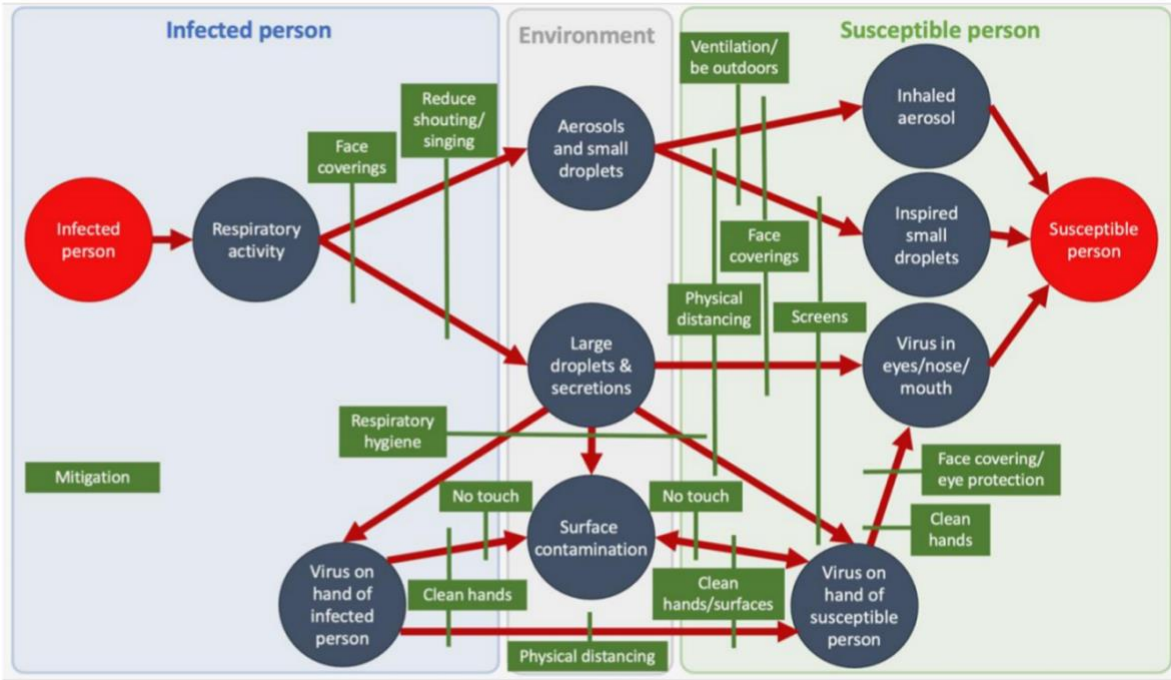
Infected person

Environment

Susceptible person

Infected person

Respiratory activity

Face coverings

Reduce shouting/ singing

Aerosols and small droplets

Ventilation/ be outdoors

Inhaled aerosol

Inspired small droplets

Susceptible person

Face coverings

Physical distancing

Screens

Large droplets & secretions

Virus in eyes/nose/ mouth

Respiratory hygiene

Mitigation

No touch

Surface contamination

No touch

Face covering/ eye protection

Clean hands

Virus on hand of infected person

Clean hands

Clean hands/surfaces

Virus on hand of susceptible person

Physical distancing